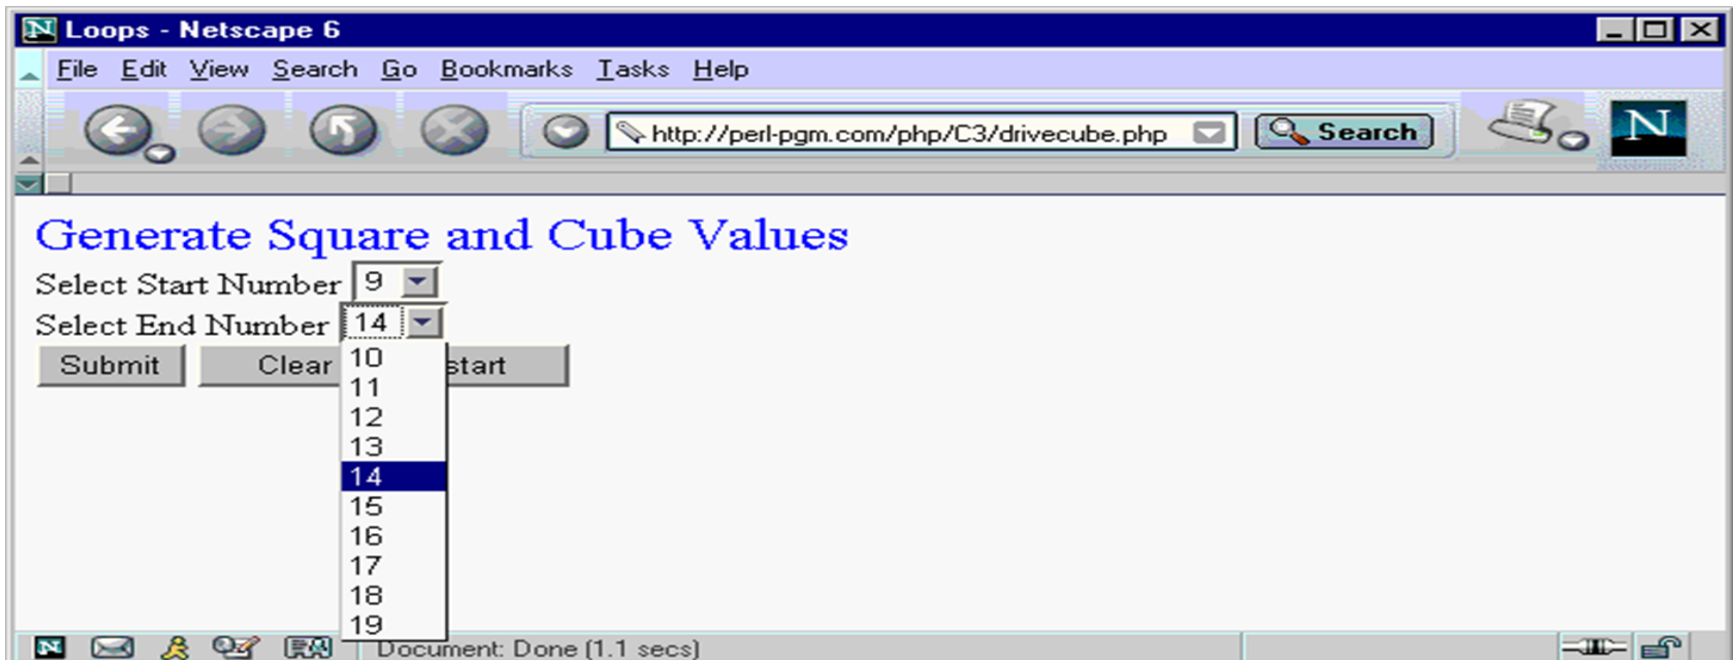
Loops - Netscape 6

File Edit View Search Go Bookmarks Tasks Help

http://perl-pgm.com/php/C3/drivecube.php

Search

Generate Square and Cube Values

Select Start Number 9

Select End Number 14

Submit Clear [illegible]start

10
11
12
13
14
15
16
17
18
19

Document: Done (1.1 secs)